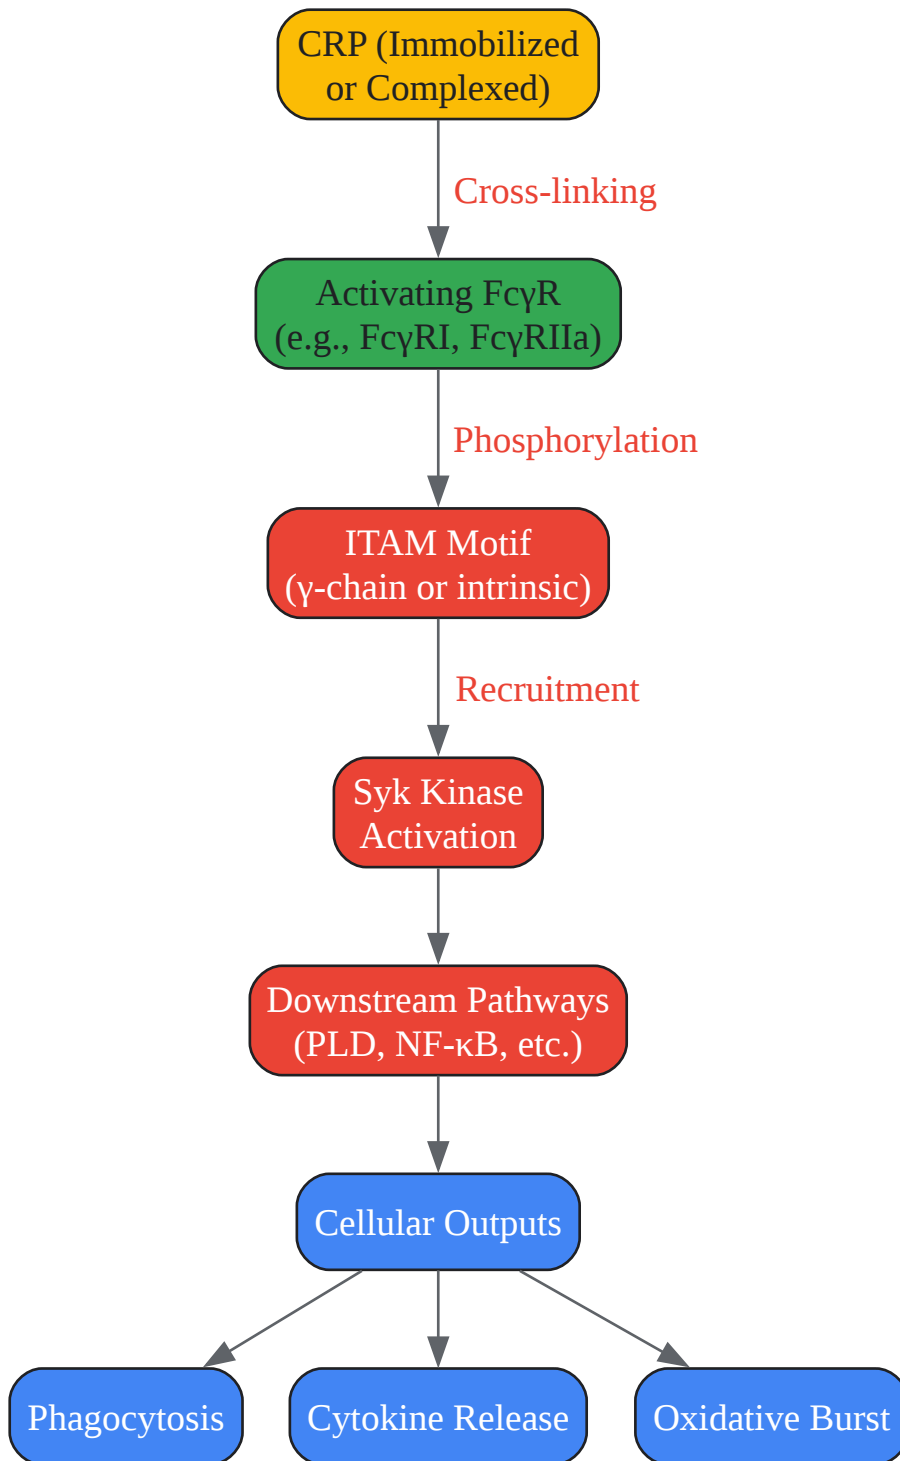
CRP (Immobilized or Complexed)

Cross-linking

Activating FcγR (e.g., FcγRI, FcγRIIa)

Phosphorylation

ITAM Motif (γ-chain or intrinsic)

Recruitment

Syk Kinase Activation

Downstream Pathways (PLD, NF-κB, etc.)

Cellular Outputs

Phagocytosis

Cytokine Release

Oxidative Burst